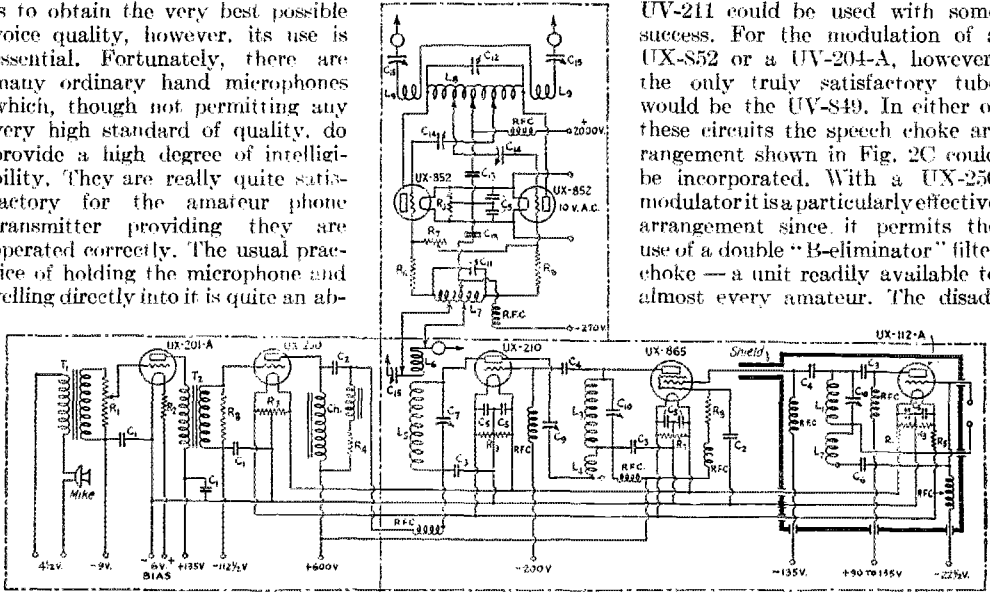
s to obtain the very best possible voice quality, however, its use is essential. Fortunately, there are many ordinary hand microphones which, though not permitting any very high standard of quality, do provide a high degree of intelligibility. They are really quite satisfactory for the amateur phone transmitter providing they are operated correctly. The usual practice of holding the microphone and yelling directly into it is quite an ab-

$C_8$ $C_{12}$ $C_{15}$ $L_8$ $L_4$ $L_9$ RFC +2000V. $C_{14}$ $C_{13}$ $C_{14}$ UX-852 $R_{12}$ $C_5$ UX-852 10 V.A.C. $C_{11}$ $R_7$ $R_6$ $R_9$ $C_{11}$ $L_7$ R.FC. +270V.

UV-211 could be used with some success. For the modulation of a UX-852 or a UV-204-A, however, the only truly satisfactory tube would be the UV-849. In either of these circuits the speech choke arrangement shown in Fig. 2C could be incorporated. With a UX-250 modulator it is a particularly effective arrangement since it permits the use of a double "B-eliminator" filter choke — a unit readily available to almost every amateur. The disad-

UX-201-A UX-210 UX-210 UX-865 Shield UX-112-A $T_1$ $R_1$ $C_1$ Mike $T_2$ $R_2$ $C_1$ $R_8$ $R_3$ $C_{11}$ $C_2$ $R_4$ $L_6$ $C_{15}$ $L_5$ $C_7$ $C_6$ $C_5$ $R_3$ $C_3$ $C_4$ $C_{10}$ $L_3$ $C_9$ $L_3$ RFC $C_3$ $C_3$ $R_7$ $R_5$ R.F.C. RFC $C_2$ $C_4$ $L_1$ $C_3$ RFC $C_8$ $L_2$ $C_9$ $R$ $R_5$ RFC RFC
$4\frac{1}{2}$V. -9V. -6V. + BIAS +135V -$112\frac{1}{2}$V +600V -200V -135V. +90 TO 135V -$22\frac{1}{2}$V.